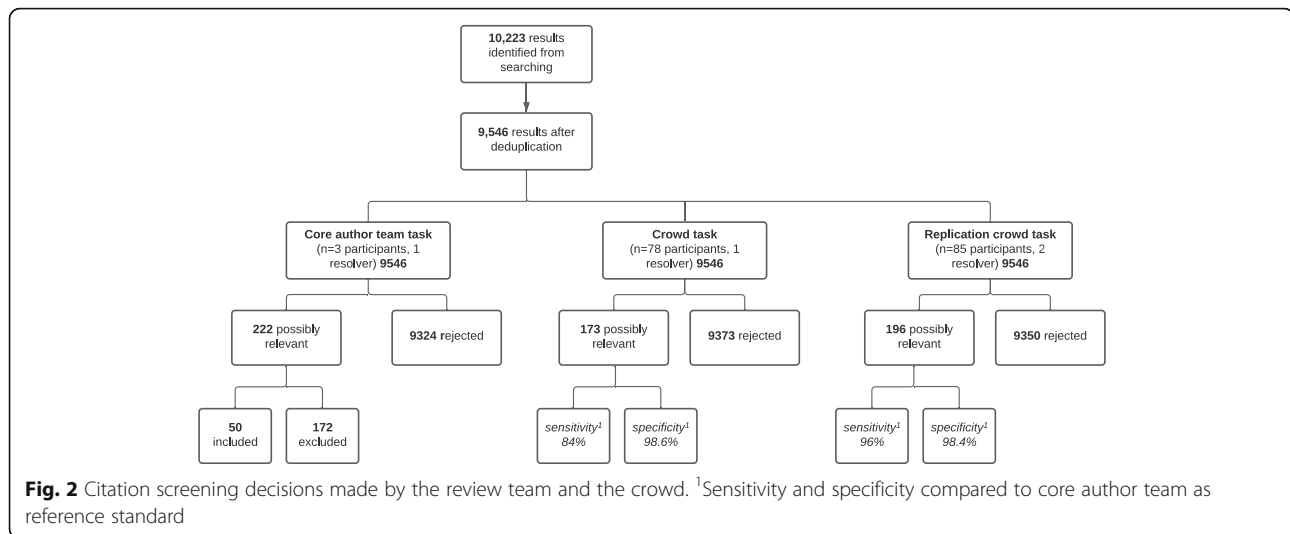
**10,223** results identified from searching

**9,546** results after deduplication

**Core author team task** (n=3 participants, 1 resolver) **9546**

**Crowd task** (n=78 participants, 1 resolver) **9546**

**Replication crowd task** (n=85 participants, 2 resolver) **9546**

**222** possibly relevant

**9324** rejected

**173** possibly relevant

**9373** rejected

**196** possibly relevant

**9350** rejected

**50** included

**172** excluded

*sensitivity$^1$ 84%*

*specificity$^1$ 98.6%*

*sensitivity$^1$ 96%*

*specificity$^1$ 98.4%*

**Fig. 2** Citation screening decisions made by the review team and the crowd. $^1$Sensitivity and specificity compared to core author team as reference standard